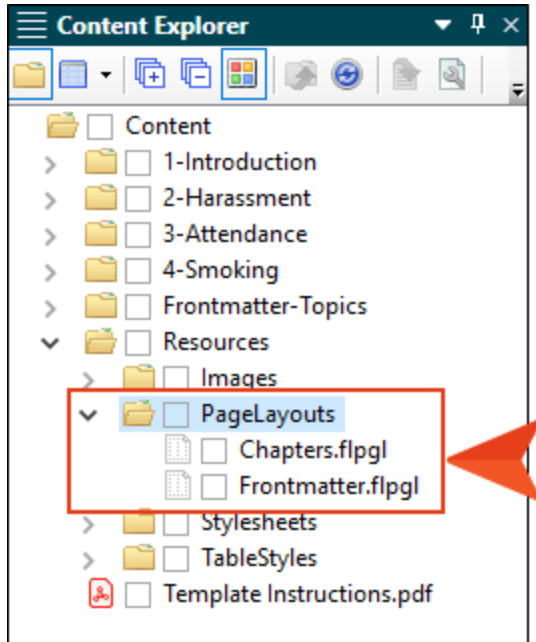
Content Explorer

Content
1-Introduction
2-Harassment
3-Attendance
4-Smoking
Frontmatter-Topics
Resources
Images
PageLayouts
Chapters.flpgl
Frontmatter.flpgl
Stylesheets
TableStyles
Template Instructions.pdf